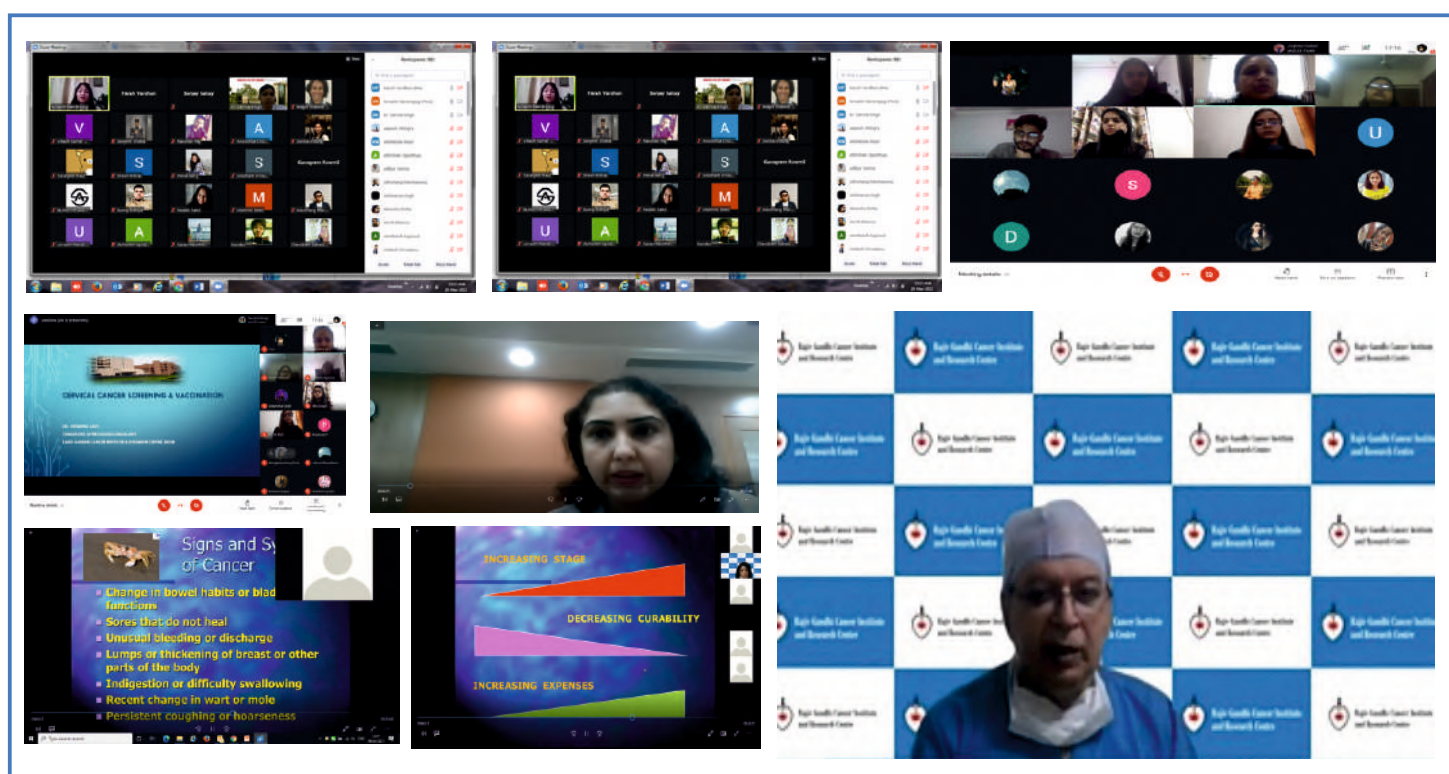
Vikash Vardhan

Sanjay Sahay

V

A

S

S

Gurugram Kaverill

M

U

A

Participants (60)

Vikash Vardhan

Sanjay Sahay

V

A

S

S

Gurugram Kaverill

M

U

A

Participants (60)

U

S

D

CERVICAL CANCER SCREENING & VACCINATION

Rajiv Gandhi Cancer Institute and Research Centre

Signs and Sy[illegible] of Cancer

Change in bowel habits or blad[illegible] functions

Sores that do not heal

Unusual bleeding or discharge

Lumps or thickening of breast or other parts of the body

Indigestion or difficulty swallowing

Recent change in wart or mole

Persistent coughing or hoarseness

INCREASING STAGE

DECREASING CURABILITY

INCREASING EXPENSES